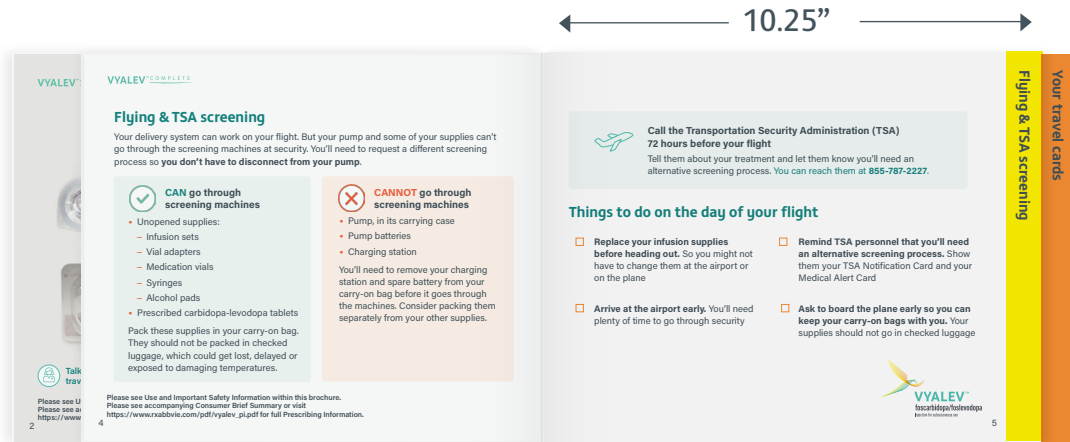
10.25"

VYALEV

Talk
trav

Please see U
Please see a
https://www

2

VYALEV COMPLETE

Flying & TSA screening

Your delivery system can work on your flight. But your pump and some of your supplies can't go through the screening machines at security. You'll need to request a different screening process so you don't have to disconnect from your pump.

CAN go through screening machines
• Unopened supplies:
– Infusion sets
– Vial adapters
– Medication vials
– Syringes
– Alcohol pads
• Prescribed carbidopa-levodopa tablets

Pack these supplies in your carry-on bag. They should not be packed in checked luggage, which could get lost, delayed or exposed to damaging temperatures.

CANNOT go through screening machines
• Pump, in its carrying case
• Pump batteries
• Charging station

You'll need to remove your charging station and spare battery from your carry-on bag before it goes through the machines. Consider packing them separately from your other supplies.

Please see Use and Important Safety Information within this brochure.
Please see accompanying Consumer Brief Summary or visit https://www.rxabbvie.com/pdf/vyalev_pi.pdf for full Prescribing Information.

4

Call the Transportation Security Administration (TSA) 72 hours before your flight
Tell them about your treatment and let them know you'll need an alternative screening process. You can reach them at 855-787-2227.

Things to do on the day of your flight

Replace your infusion supplies before heading out. So you might not have to change them at the airport or on the plane

Arrive at the airport early. You'll need plenty of time to go through security

Remind TSA personnel that you'll need an alternative screening process. Show them your TSA Notification Card and your Medical Alert Card

Ask to board the plane early so you can keep your carry-on bags with you. Your supplies should not go in checked luggage

VYALEV
foscarbidopa/foslevodopa
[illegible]

5

Flying & TSA screening

Your travel cards